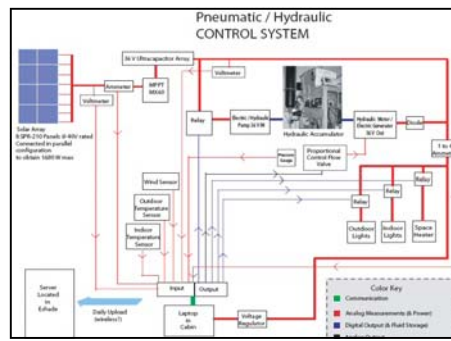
Pneumatic / Hydraulic
CONTROL SYSTEM

36 V Ultracapacitor Array

Voltmeter

Ammeter

MPPT 80660

Voltmeter

Solar Array
8 SPR-210 Panels @ 40V rated
Connected in parallel configuration to obtain 1680 W max

Relay

Electric / Hydraulic Pump 3/4 HP

Hydraulic Accumulator

Hydraulic Motor / Electric Generator 30 F Gal

Diode

1 to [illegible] Ammeter

Pressure Gauge

Proportional Control Flow Valve

Wind Sensor

Outdoor Temperature Sensor

Indoor Temperature Sensor

Relay

Relay

Relay

Outdoor Lights

Indoor Lights

Space Heater

Server Located in Eshade

Daily Upload (wireless?)

Input

Output

Laptop in Cabin

Voltage Regulator

Color Key

Communication

Analog Measurements (& Power)

Digital Output (& Fluid Storage)

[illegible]